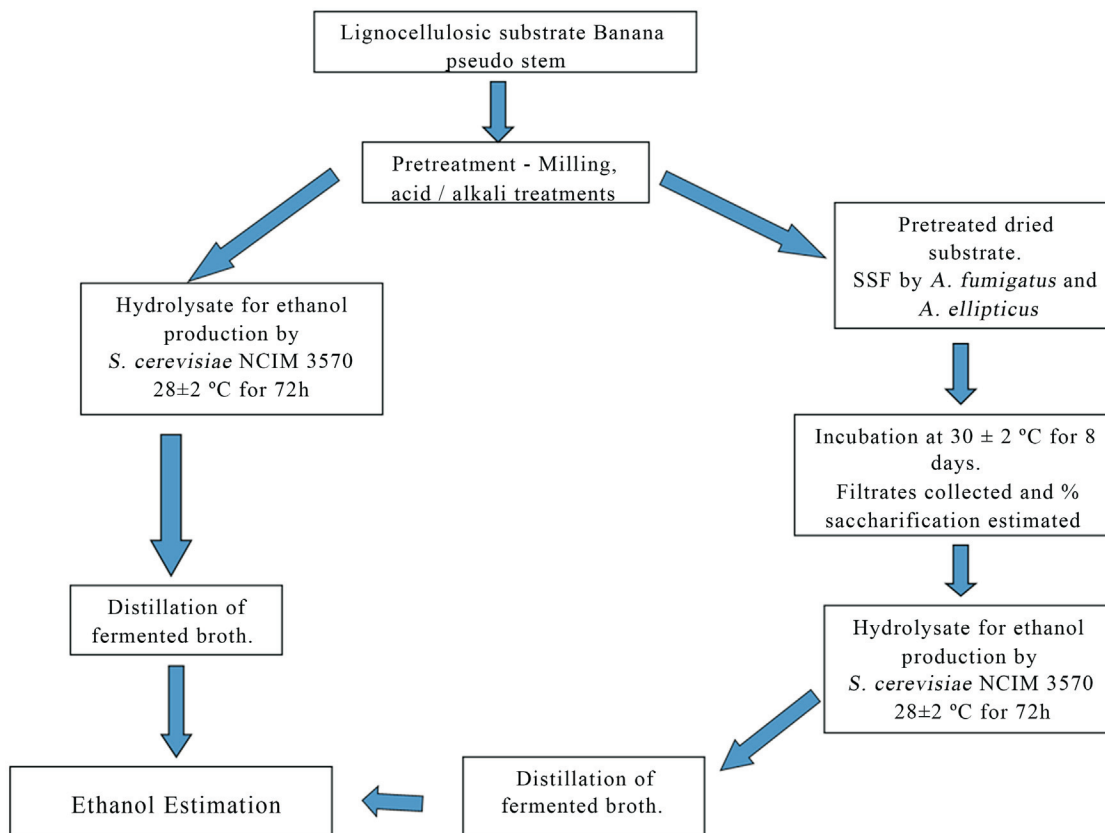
Lignocellulosic substrate Banana pseudo stem

Pretreatment - Milling, acid / alkali treatments

Hydrolysate for ethanol production by *S. cerevisiae* NCIM 3570 28±2 ºC for 72h

Distillation of fermented broth.

Ethanol Estimation

Pretreated dried substrate. SSF by *A. fumigatus* and *A. ellipticus*

Incubation at 30 ± 2 ºC for 8 days. Filtrates collected and % saccharification estimated

Hydrolysate for ethanol production by *S. cerevisiae* NCIM 3570 28±2 ºC for 72h

Distillation of fermented broth.